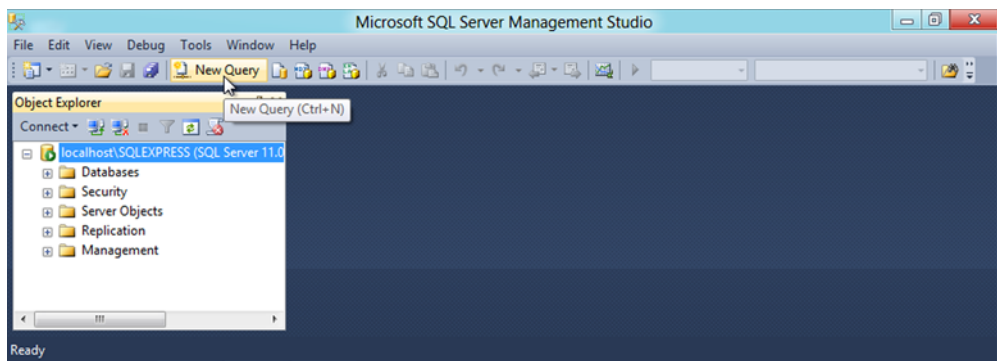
Microsoft SQL Server Management Studio

File Edit View Debug Tools Window Help

New Query

Object Explorer

New Query (Ctrl+N)

Connect

localhost\SQLEXPRESS (SQL Server 11.0

Databases

Security

Server Objects

Replication

Management

Ready